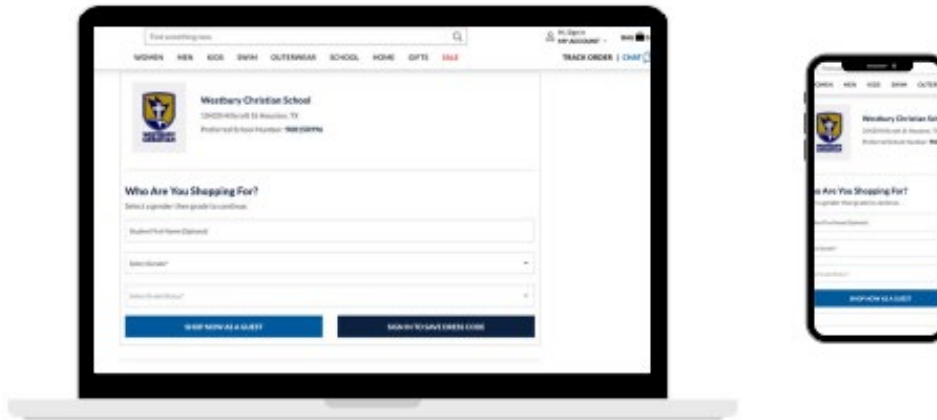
Find something new

Hi, Sign in
MY ACCOUNT

BAG

WOMEN MEN KIDS SWIM OUTERWEAR SCHOOL HOME GIFTS SALE

TRACK ORDER | CHAT

Westbury Christian School

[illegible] Houston, TX

Preferred School Number: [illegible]

Who Are You Shopping For?

Select a gender then grade to continue.

Student First Name (Optional)

Select Gender*

Select Grade/Status*

SHOP NOW AS A GUEST

SIGN IN TO SAVE DRESS CODE

WOMEN MEN KIDS SWIM OUTER

Westbury Christian Sc

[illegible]

Are You Shopping For?

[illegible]

SHOP NOW AS A GUEST